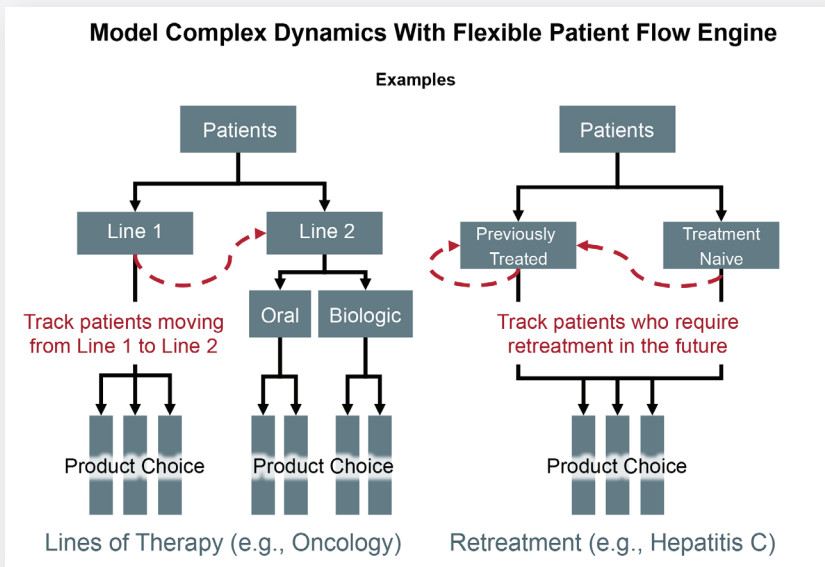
Model Complex Dynamics With Flexible Patient Flow Engine

Examples

Patients

Line 1

Line 2

Oral

Biologic

Track patients moving from Line 1 to Line 2

Product Choice

Product Choice

Lines of Therapy (e.g., Oncology)

Patients

Previously Treated

Treatment Naive

Track patients who require retreatment in the future

Product Choice

Retreatment (e.g., Hepatitis C)